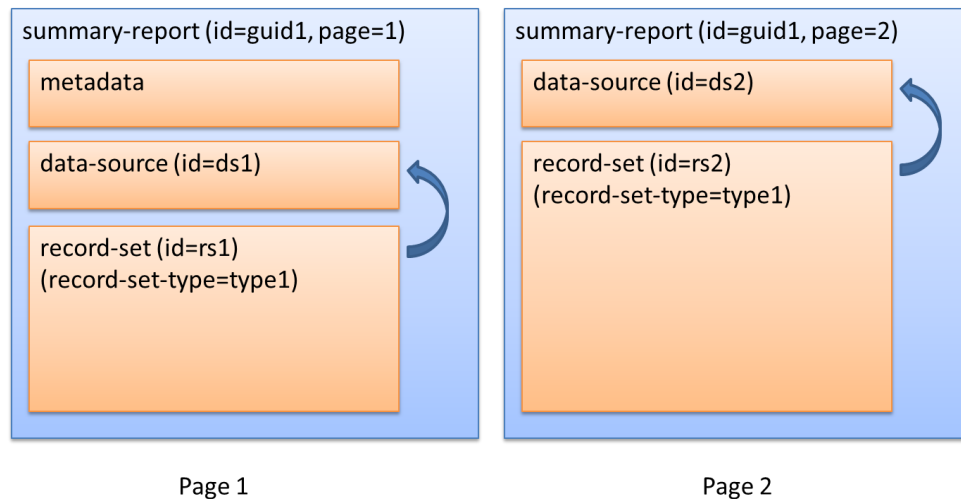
summary-report (id=guid1, page=1)

metadata

data-source (id=ds1)

record-set (id=rs1)
(record-set-type=type1)

Page 1

summary-report (id=guid1, page=2)

data-source (id=ds2)

record-set (id=rs2)
(record-set-type=type1)

Page 2